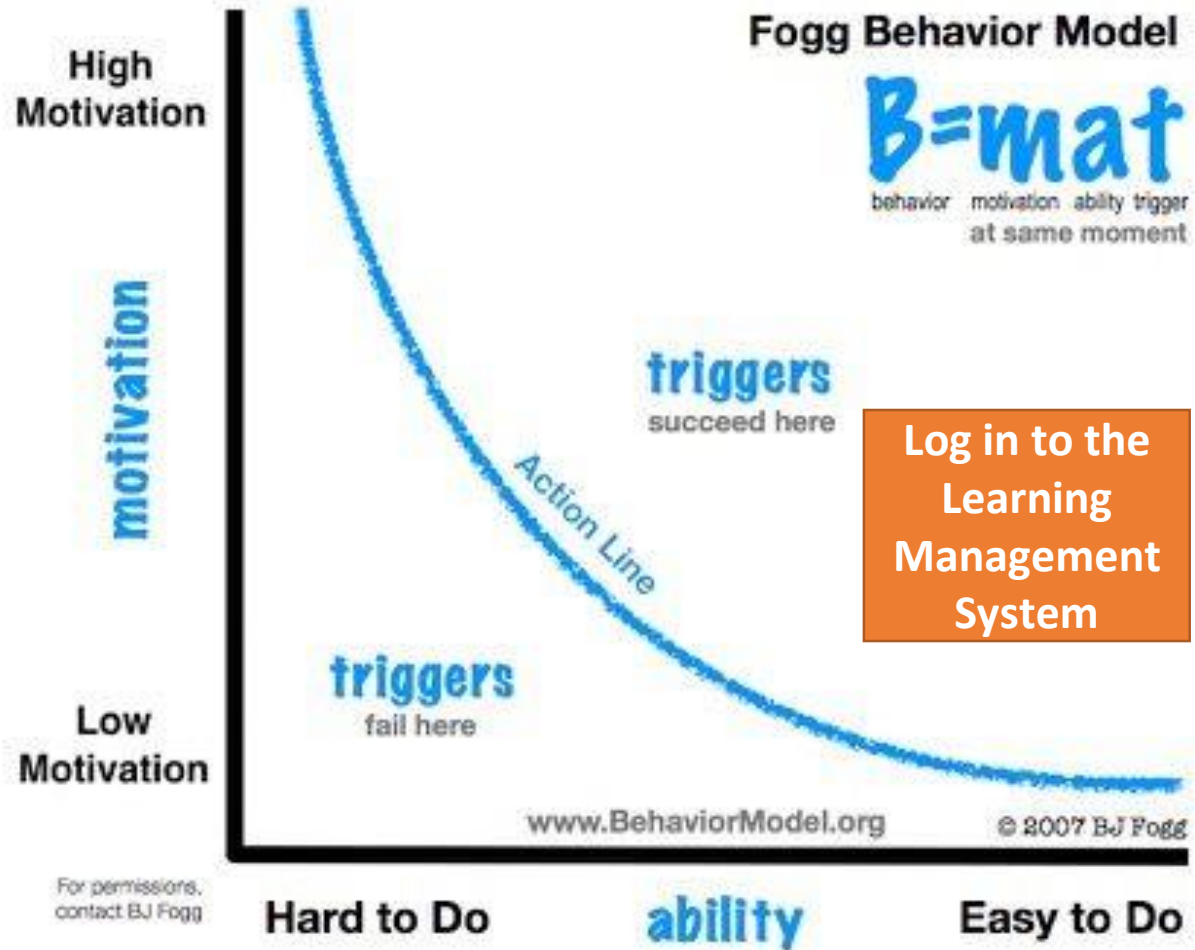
Fogg Behavior Model

B=mat

behavior motivation ability trigger
at same moment

High Motivation

motivation

Low Motivation

triggers
succeed here

Action Line

Log in to the Learning Management System

triggers
fail here

www.BehaviorModel.org

© 2007 BJ Fogg

For permissions, contact BJ Fogg

Hard to Do

ability

Easy to Do